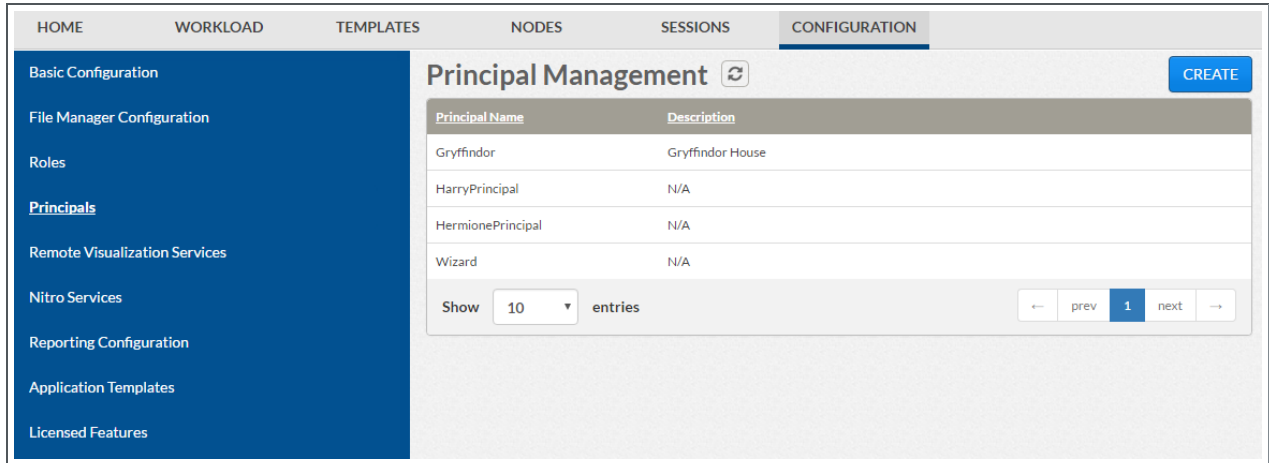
HOME WORKLOAD TEMPLATES NODES SESSIONS CONFIGURATION

Basic Configuration
File Manager Configuration
Roles
Principals
Remote Visualization Services
Nitro Services
Reporting Configuration
Application Templates
Licensed Features

Principal Management

CREATE

| Principal Name | Description |
|---|---|
| Gryffindor | Gryffindor House |
| HarryPrincipal | N/A |
| HermionePrincipal | N/A |
| Wizard | N/A |

Show 10 entries

← prev 1 next →